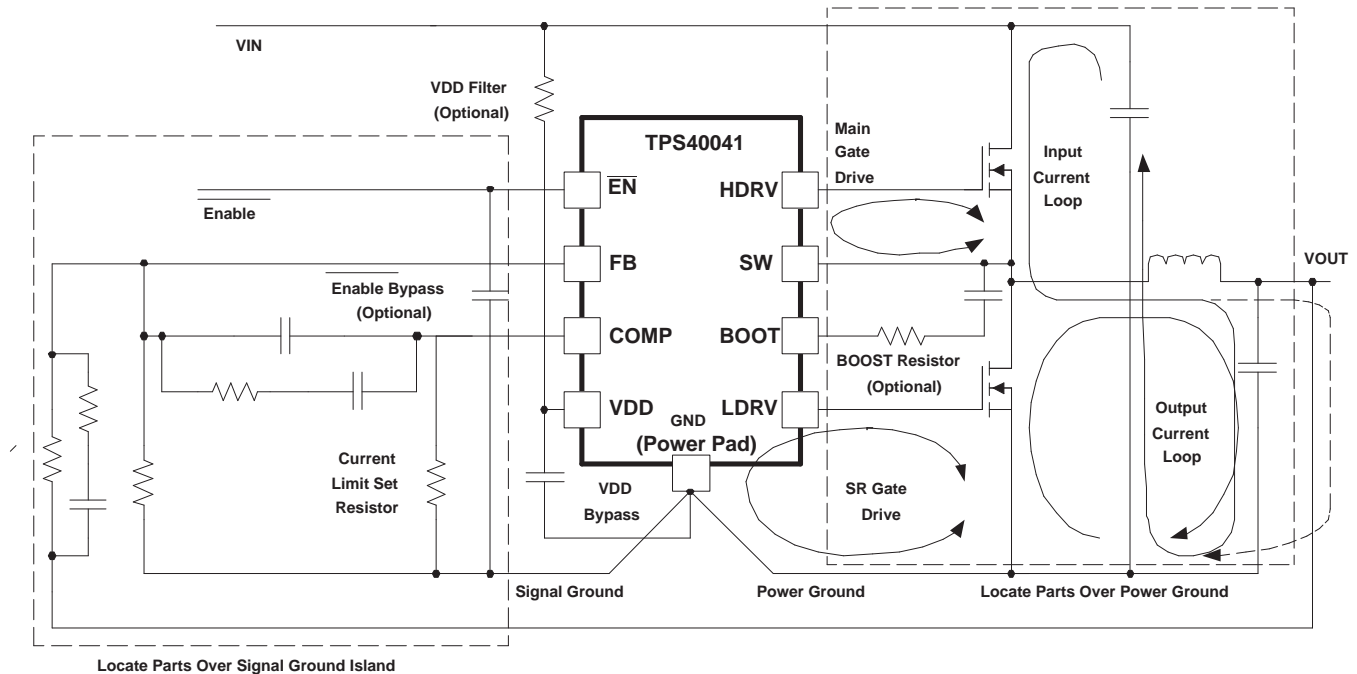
VIN

VDD Filter (Optional)

TPS40041

Main Gate Drive

Input Current Loop

$\overline{\text{EN}}$

HDRV

$\overline{\text{Enable}}$

FB

SW

VOUT

$\overline{\text{Enable}}$ Bypass (Optional)

COMP

BOOT

BOOST Resistor (Optional)

VDD

LDRV

GND (Power Pad)

Output Current Loop

Current Limit Set Resistor

VDD Bypass

SR Gate Drive

Signal Ground

Power Ground

Locate Parts Over Power Ground

Locate Parts Over Signal Ground Island